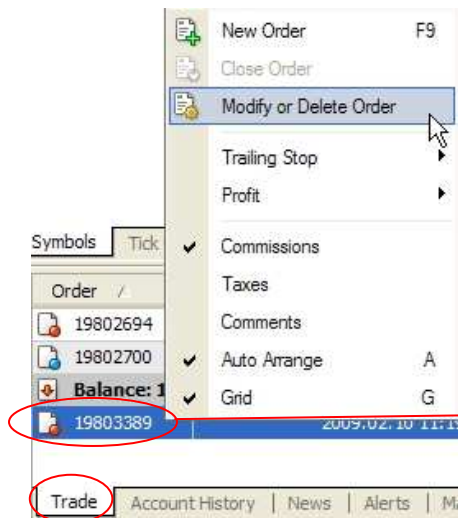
New Order F9
Close Order
Modify or Delete Order
Trailing Stop
Profit
Commissions
Taxes
Comments
Auto Arrange A
Grid G

Symbols Tick
Order /
19802694
19802700
Balance: 1
19803389
2009.02.10 11:1

Trade Account History News Alerts M